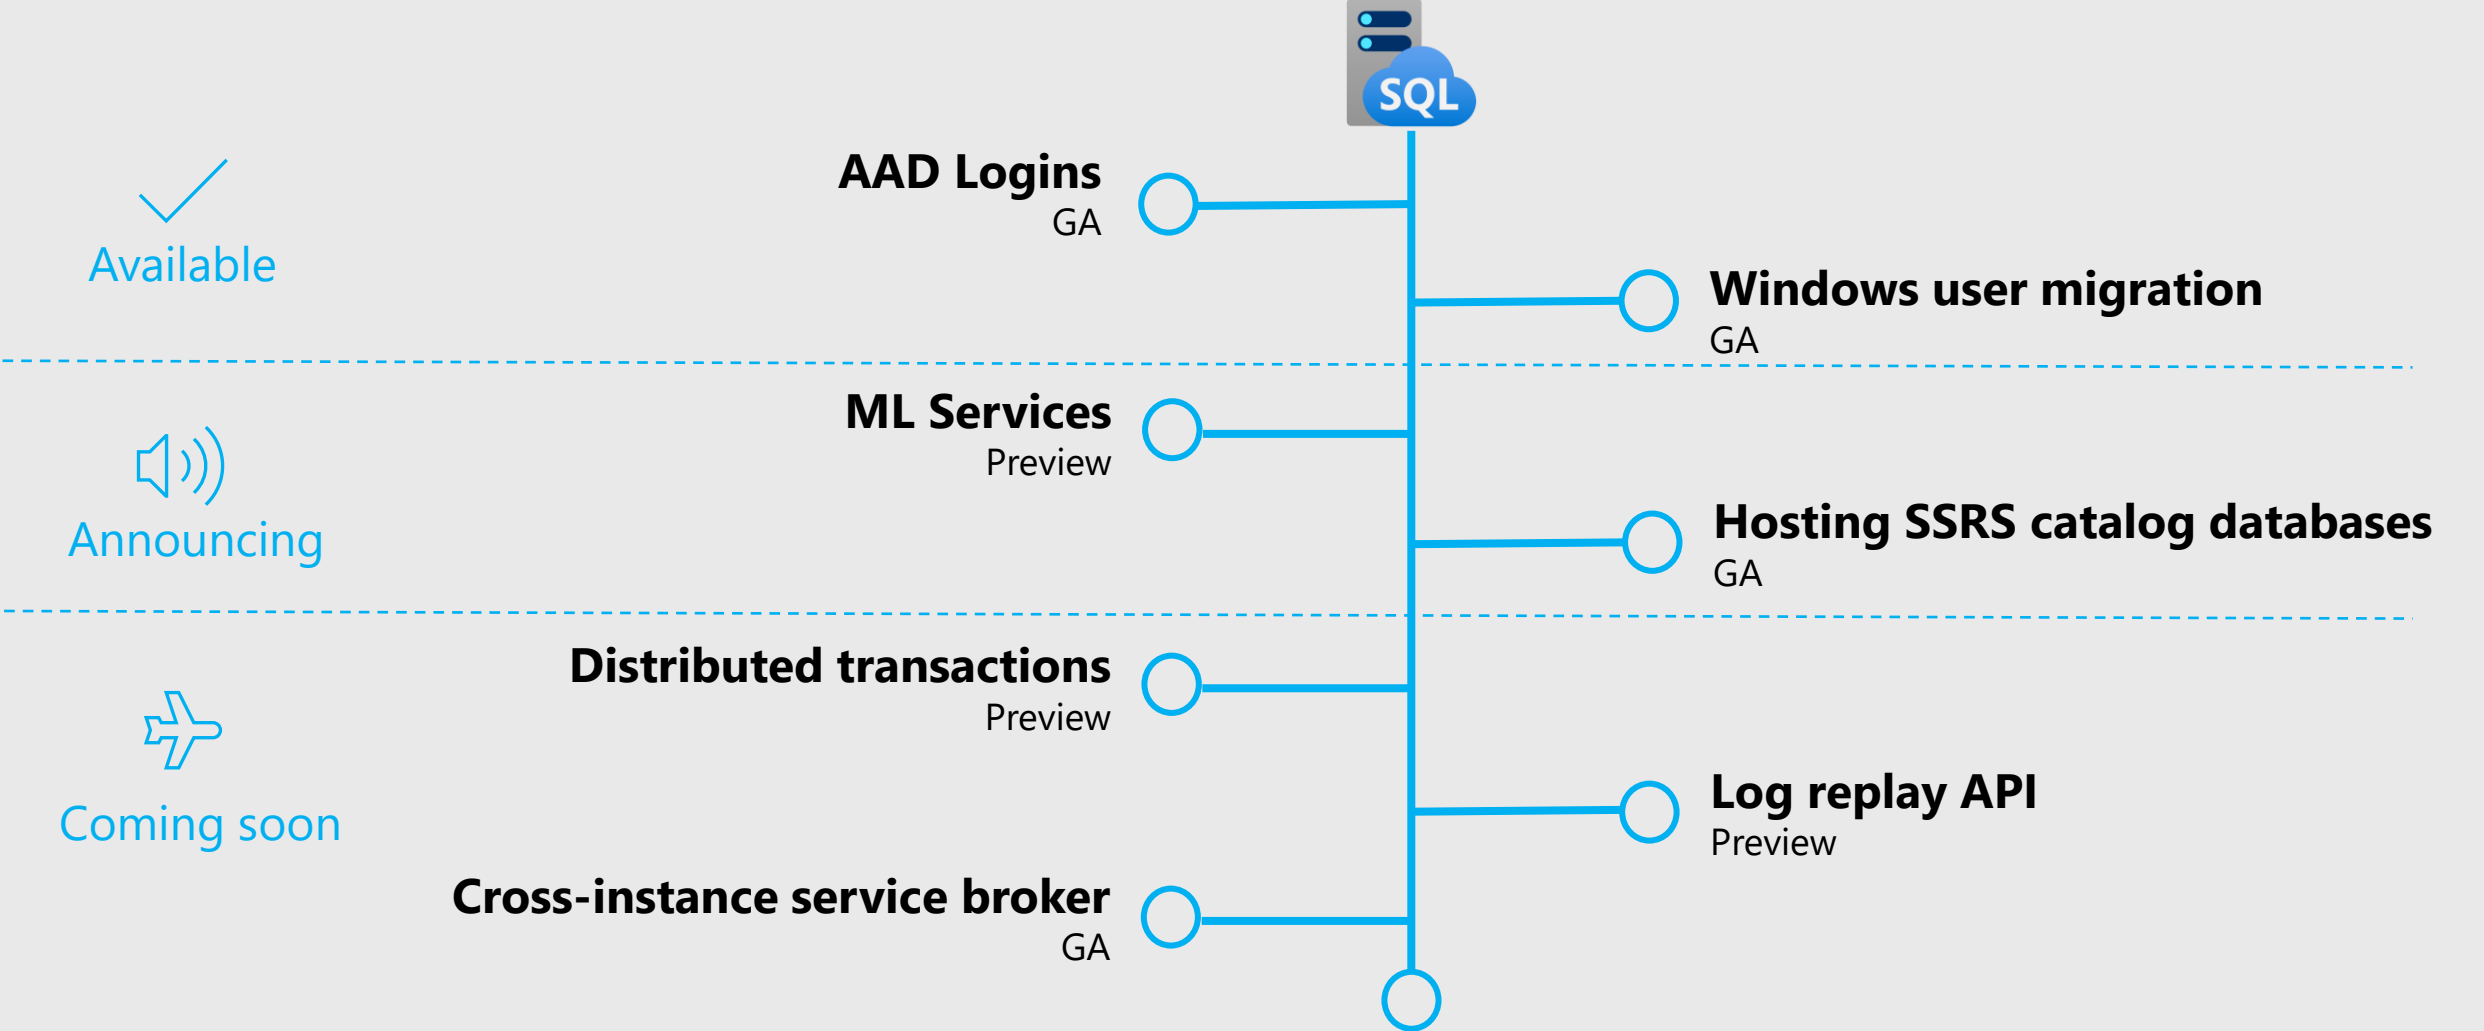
SQL

Available

AAD Logins
GA

Windows user migration
GA

Announcing

ML Services
Preview

Hosting SSRS catalog databases
GA

Coming soon

Distributed transactions
Preview

Log replay API
Preview

Cross-instance service broker
GA